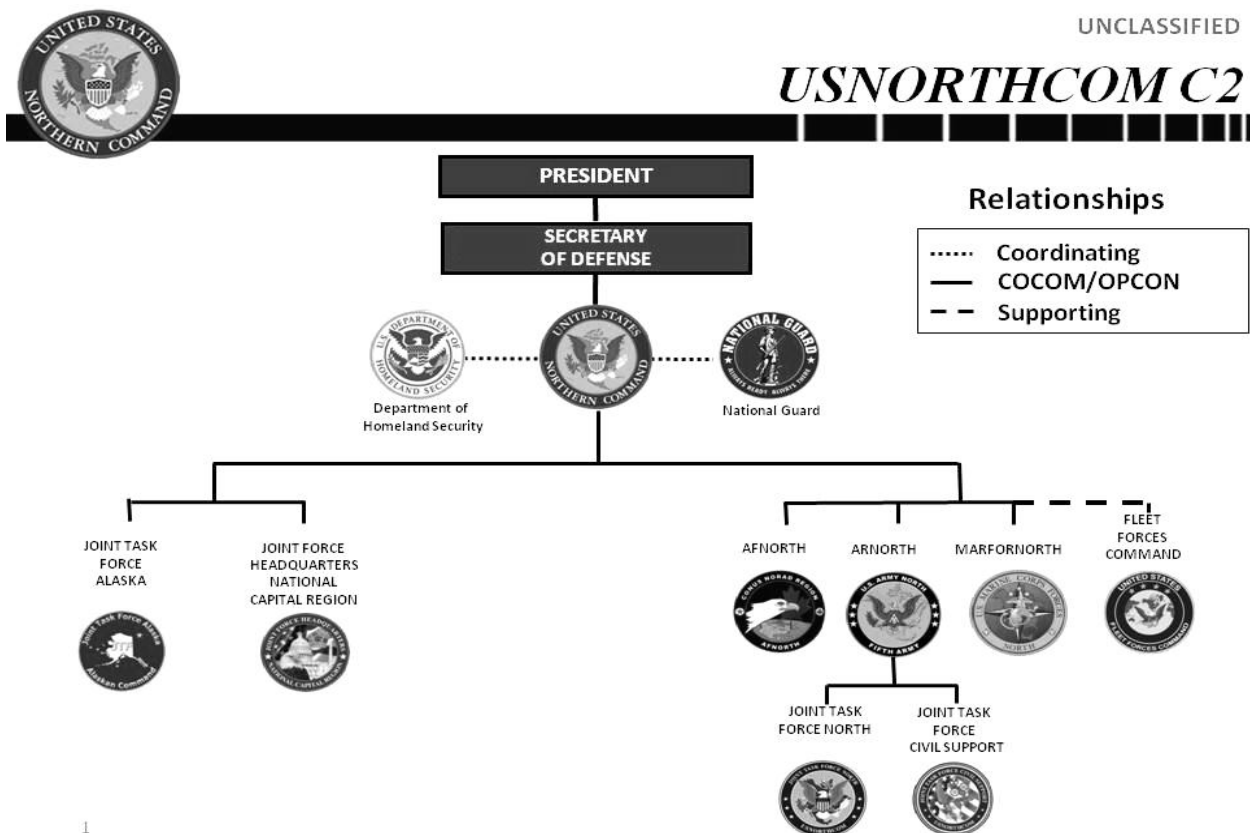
UNCLASSIFIED

USNORTHCOM C2

UNITED STATES NORTHERN COMMAND

PRESIDENT

SECRETARY OF DEFENSE

Relationships

Coordinating
COCOM/OPCON
Supporting

Department of Homeland Security

National Guard

JOINT TASK FORCE ALASKA

JOINT FORCE HEADQUARTERS NATIONAL CAPITAL REGION

AFNORTH

ARNORTH

MARFORNORTH

FLEET FORCES COMMAND

JOINT TASK FORCE NORTH

JOINT TASK FORCE CIVIL SUPPORT

1